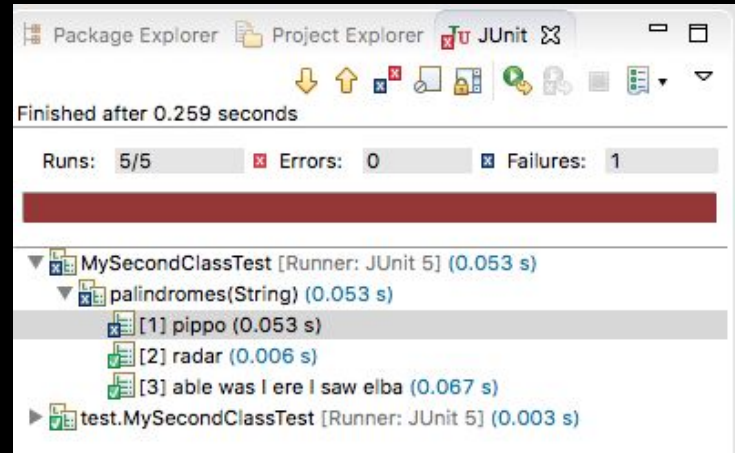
Package Explorer   Project Explorer   JUnit ✕

Finished after 0.259 seconds

Runs: 5/5   Errors: 0   Failures: 1

MySecondClassTest [Runner: JUnit 5] (0.053 s)
palindromes(String) (0.053 s)
[1] pippo (0.053 s)
[2] radar (0.006 s)
[3] able was I ere I saw elba (0.067 s)
test.MySecondClassTest [Runner: JUnit 5] (0.003 s)